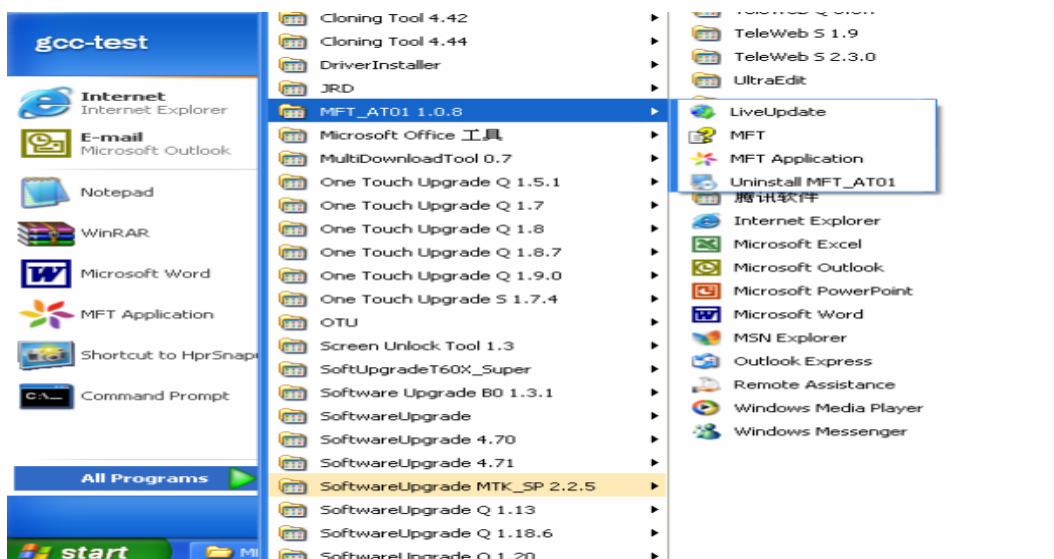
gcc-test

Internet
Internet Explorer

E-mail
Microsoft Outlook

Notepad

WinRAR

Microsoft Word

MFT Application

Shortcut to HprSnap

Command Prompt

All Programs

start

Mi

Cloning Tool 4.42
Cloning Tool 4.44
DriverInstaller
JRD
MFT_AT01 1.0.8
Microsoft Office 工具
MultiDownloadTool 0.7
One Touch Upgrade Q 1.5.1
One Touch Upgrade Q 1.7
One Touch Upgrade Q 1.8
One Touch Upgrade Q 1.8.7
One Touch Upgrade Q 1.9.0
One Touch Upgrade S 1.7.4
OTU
Screen Unlock Tool 1.3
SoftUpgradeT60X_Super
Software Upgrade B0 1.3.1
SoftwareUpgrade
SoftwareUpgrade 4.70
SoftwareUpgrade 4.71
SoftwareUpgrade MTK_SP 2.2.5
SoftwareUpgrade Q 1.13
SoftwareUpgrade Q 1.18.6
SoftwareUpgrade Q 1.20

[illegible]
TeleWeb S 1.9
TeleWeb S 2.3.0
UltraEdit

LiveUpdate
MFT
MFT Application
Uninstall MFT_AT01

腾讯软件
Internet Explorer
Microsoft Excel
Microsoft Outlook
Microsoft PowerPoint
Microsoft Word
MSN Explorer
Outlook Express
Remote Assistance
Windows Media Player
Windows Messenger